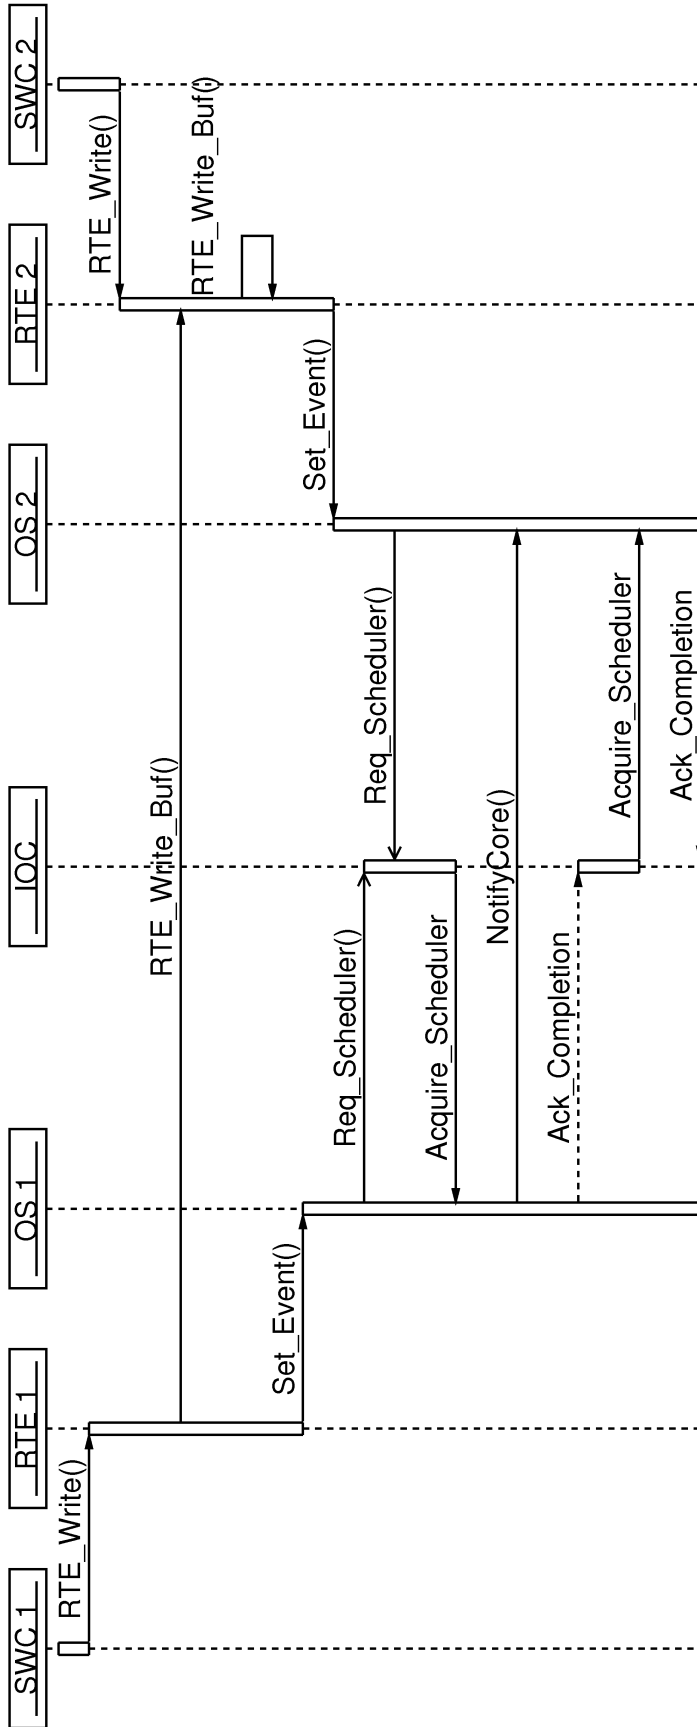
SWC 2
RTE_Write()
RTE_Write_Buf()
RTE 2
Set_Event()
OS 2
Req_Scheduler()
NotifyCore()
Acquire_Scheduler
Ack_Completion
IOC
RTE_Write_Buf()
Req_Scheduler()
Acquire_Scheduler
Ack_Completion
OS 1
Set_Event()
RTE 1
RTE_Write()
SWC 1